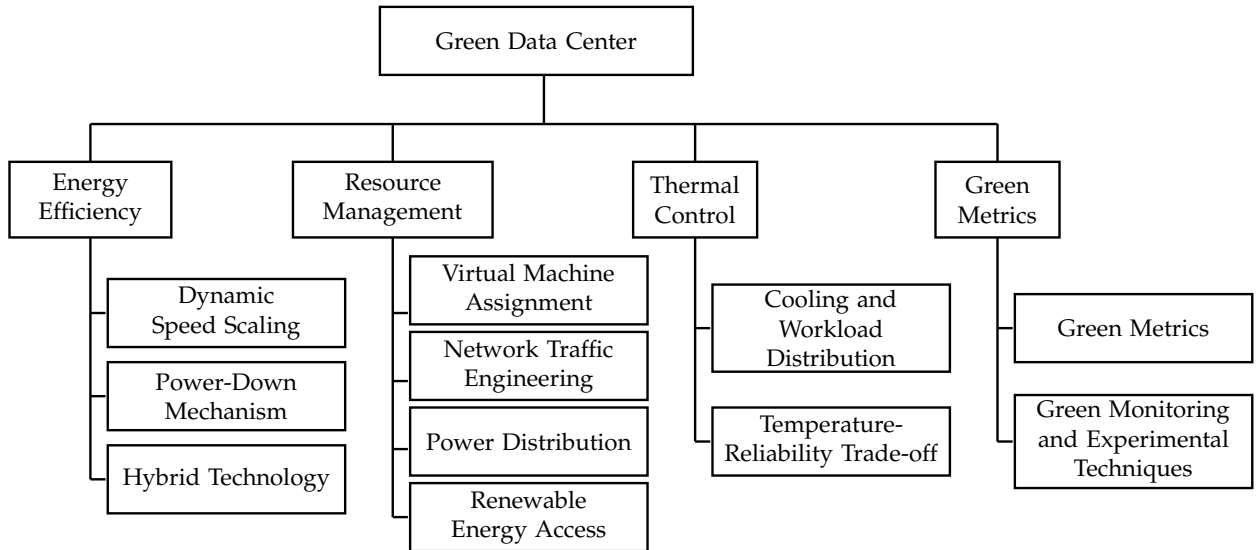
Green Data Center

Energy Efficiency

Dynamic Speed Scaling

Power-Down Mechanism

Hybrid Technology

Resource Management

Virtual Machine Assignment

Network Traffic Engineering

Power Distribution

Renewable Energy Access

Thermal Control

Cooling and Workload Distribution

Temperature-Reliability Trade-off

Green Metrics

Green Metrics

Green Monitoring and Experimental Techniques